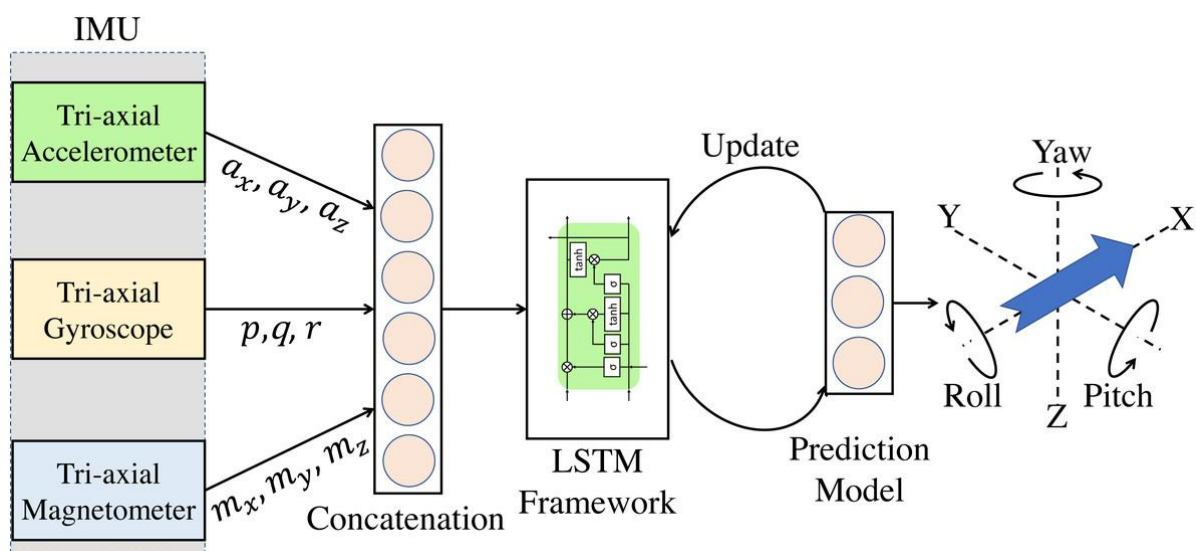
IMU

Tri-axial Accelerometer

$a_x, a_y, a_z$

Tri-axial Gyroscope

$p, q, r$

Tri-axial Magnetometer

$m_x, m_y, m_z$

Concatenation

tanh

σ

tanh

σ

σ

LSTM Framework

Update

Prediction Model

Yaw

Y

X

Roll

Z

Pitch